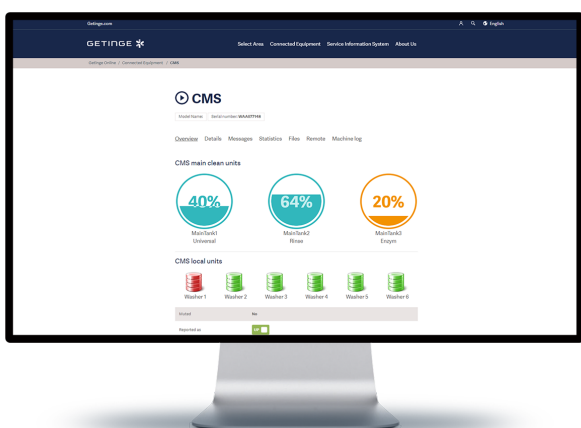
Getinge.com

English

GETINGE

Select Area Connected Equipment Service Information System About Us

Getinge Online / Connected Equipment / CMS

CMS

Model Name Serial number WAA011149

Overview Details Messages Statistics Files Remote Machine log

CMS main clean units

40%
MainTank1
Universal

64%
MainTank2
Rinse

20%
MainTank3
Enzym

CMS local units

Washer 1 Washer 2 Washer 3 Washer 4 Washer 5 Washer 6

Model No

Reported as Off